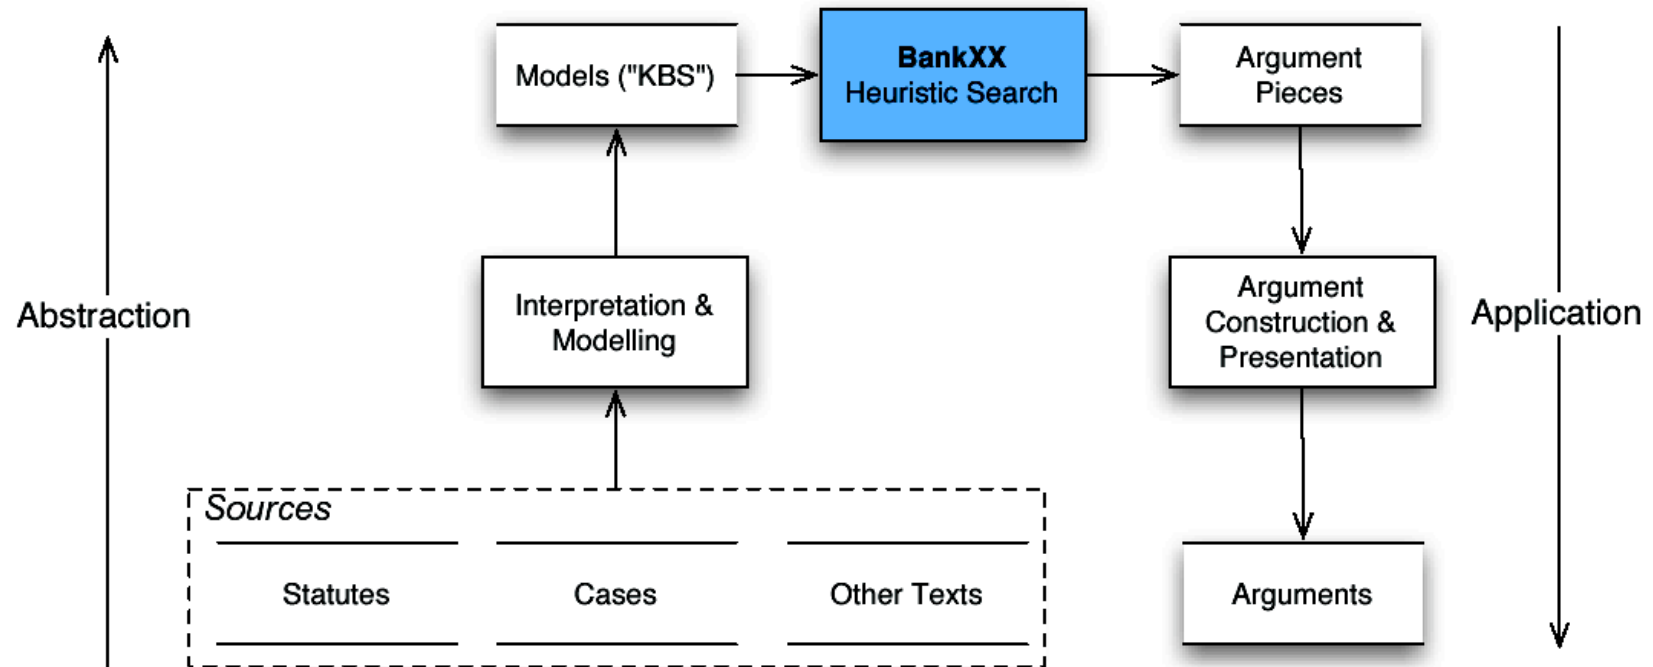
Abstraction

Models ("KBS")

**BankXX**
Heuristic Search

Argument Pieces

Application

Interpretation & Modelling

Argument Construction & Presentation

*Sources*

Statutes

Cases

Other Texts

Arguments